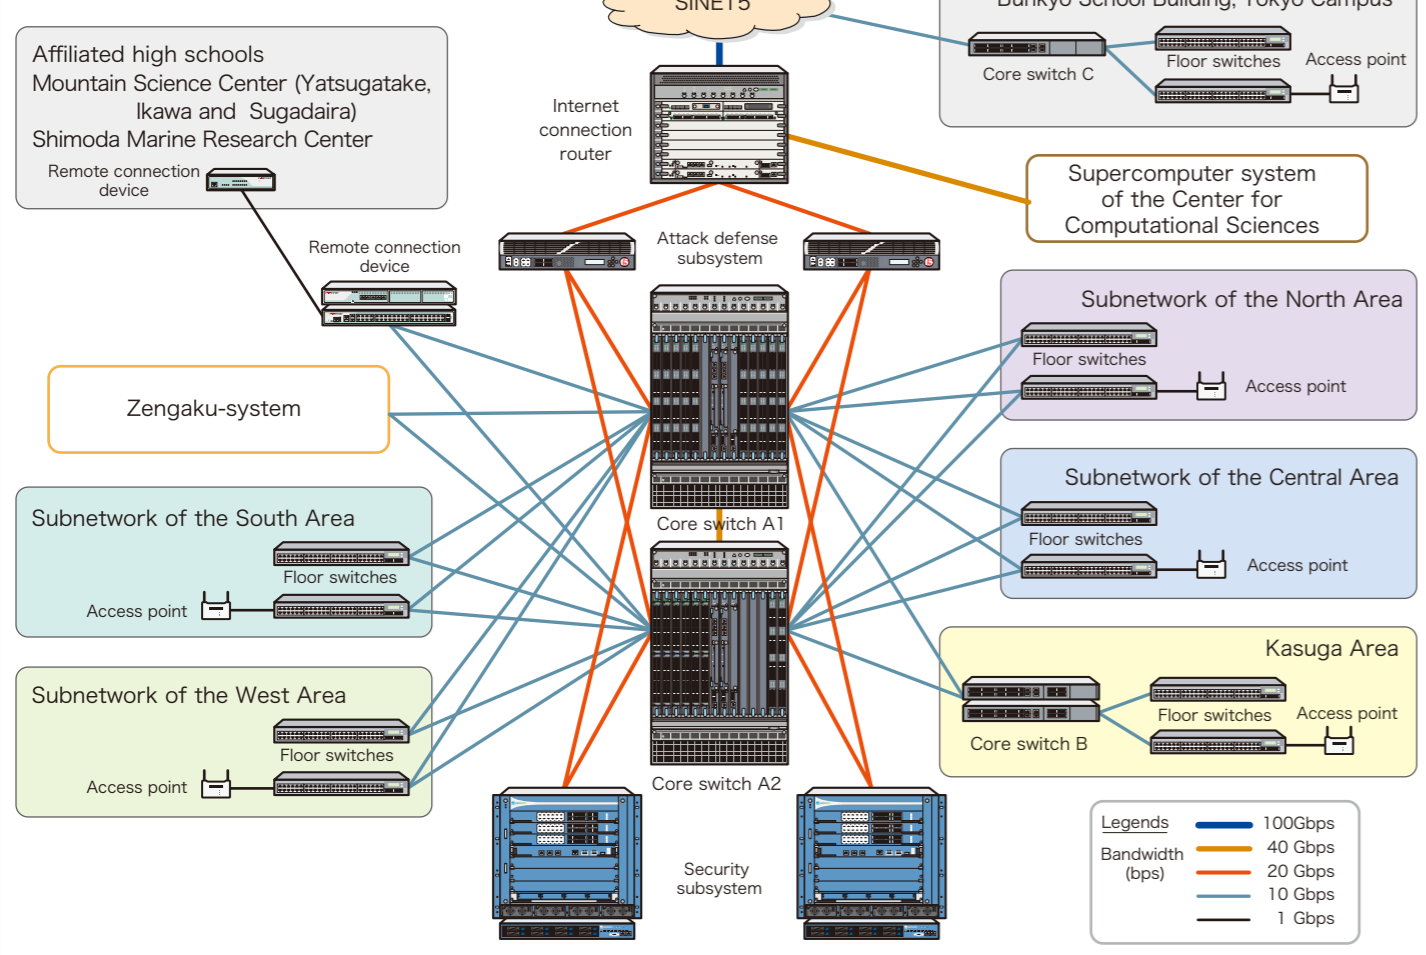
SINET5

Bunkyo School Building, Tokyo Campus

Core switch C

Floor switches

Access point

Affiliated high schools
Mountain Science Center (Yatsugatake, Ikawa and Sugadaira)
Shimoda Marine Research Center

Remote connection device

Internet connection router

Supercomputer system of the Center for Computational Sciences

Remote connection device

Attack defense subsystem

Subnetwork of the North Area

Floor switches

Access point

Zengaku-system

Subnetwork of the Central Area

Floor switches

Access point

Subnetwork of the South Area

Floor switches

Access point

Core switch A1

Kasuga Area

Floor switches

Access point

Core switch B

Subnetwork of the West Area

Floor switches

Access point

Core switch A2

Security subsystem

Legends

Bandwidth (bps)

100Gbps
40 Gbps
20 Gbps
10 Gbps
1 Gbps